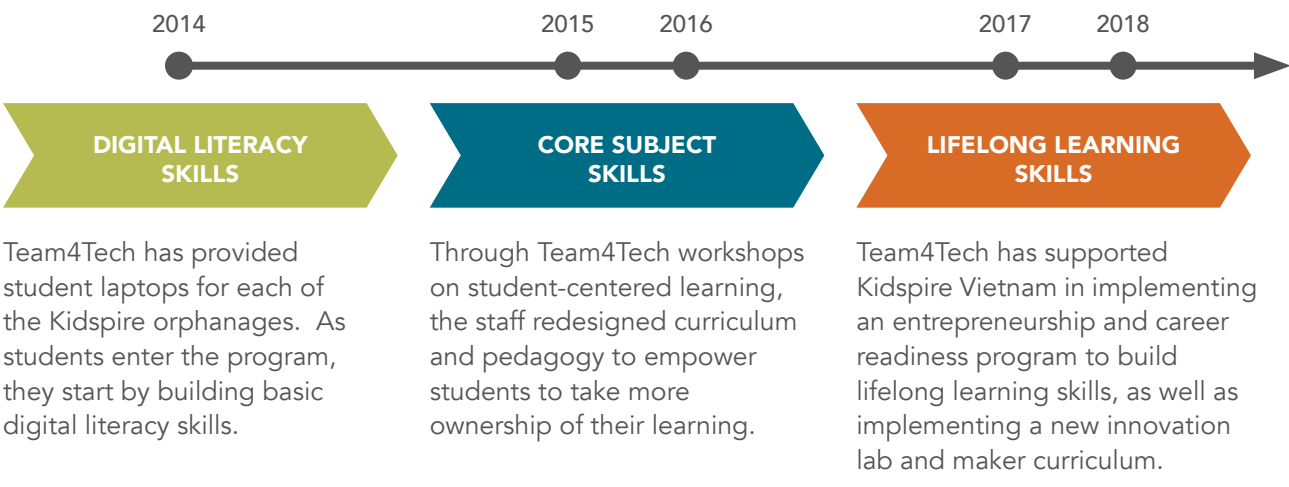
2014

2015

2016

2017

2018

DIGITAL LITERACY SKILLS

Team4Tech has provided student laptops for each of the Kidspire orphanages. As students enter the program, they start by building basic digital literacy skills.

CORE SUBJECT SKILLS

Through Team4Tech workshops on student-centered learning, the staff redesigned curriculum and pedagogy to empower students to take more ownership of their learning.

LIFELONG LEARNING SKILLS

Team4Tech has supported Kidspire Vietnam in implementing an entrepreneurship and career readiness program to build lifelong learning skills, as well as implementing a new innovation lab and maker curriculum.